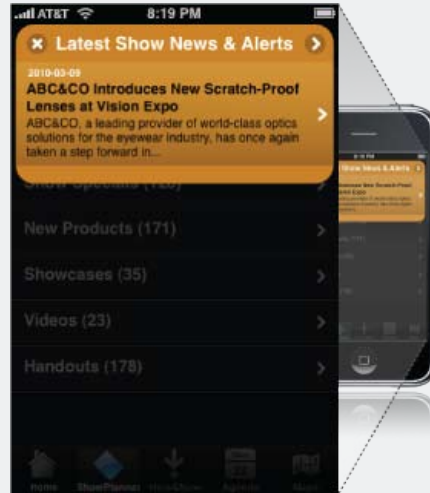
AT&T 8:19 PM

Latest Show News & Alerts

2010-03-09

ABC&CO Introduces New Scratch-Proof Lenses at Vision Expo

ABC&CO, a leading provider of world-class optics solutions for the eyewear industry, has once again taken a step forward in...

Show Specials (128)

New Products (171)

Showcases (35)

Videos (23)

Handouts (178)

Home ShowPlanner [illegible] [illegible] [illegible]

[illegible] Show News & Alerts